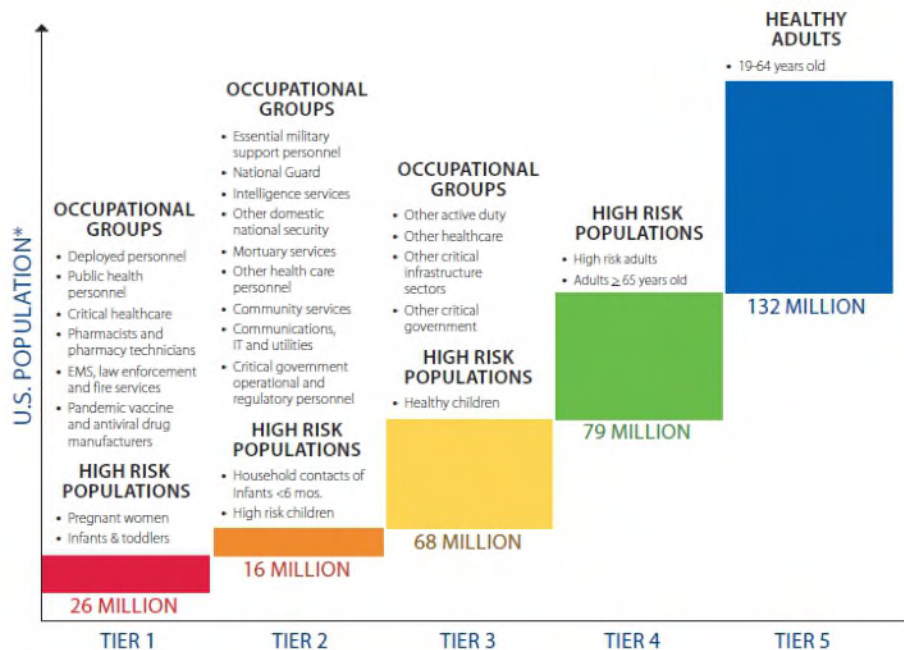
U.S. POPULATION*

OCCUPATIONAL GROUPS
• Deployed personnel
• Public health personnel
• Critical healthcare
• Pharmacists and pharmacy technicians
• EMS, law enforcement and fire services
• Pandemic vaccine and antiviral drug manufacturers

HIGH RISK POPULATIONS
• Pregnant women
• Infants & toddlers

26 MILLION

TIER 1

OCCUPATIONAL GROUPS
• Essential military support personnel
• National Guard
• Intelligence services
• Other domestic national security
• Mortuary services
• Other health care personnel
• Community services
• Communications, IT and utilities
• Critical government operational and regulatory personnel

HIGH RISK POPULATIONS
• Household contacts of Infants <6 mos.
• High risk children

16 MILLION

TIER 2

OCCUPATIONAL GROUPS
• Other active duty
• Other healthcare
• Other critical infrastructure sectors
• Other critical government

HIGH RISK POPULATIONS
• Healthy children

68 MILLION

TIER 3

HIGH RISK POPULATIONS
• High risk adults
• Adults $\geq$ 65 years old

79 MILLION

TIER 4

HEALTHY ADULTS
• 19-64 years old

132 MILLION

TIER 5